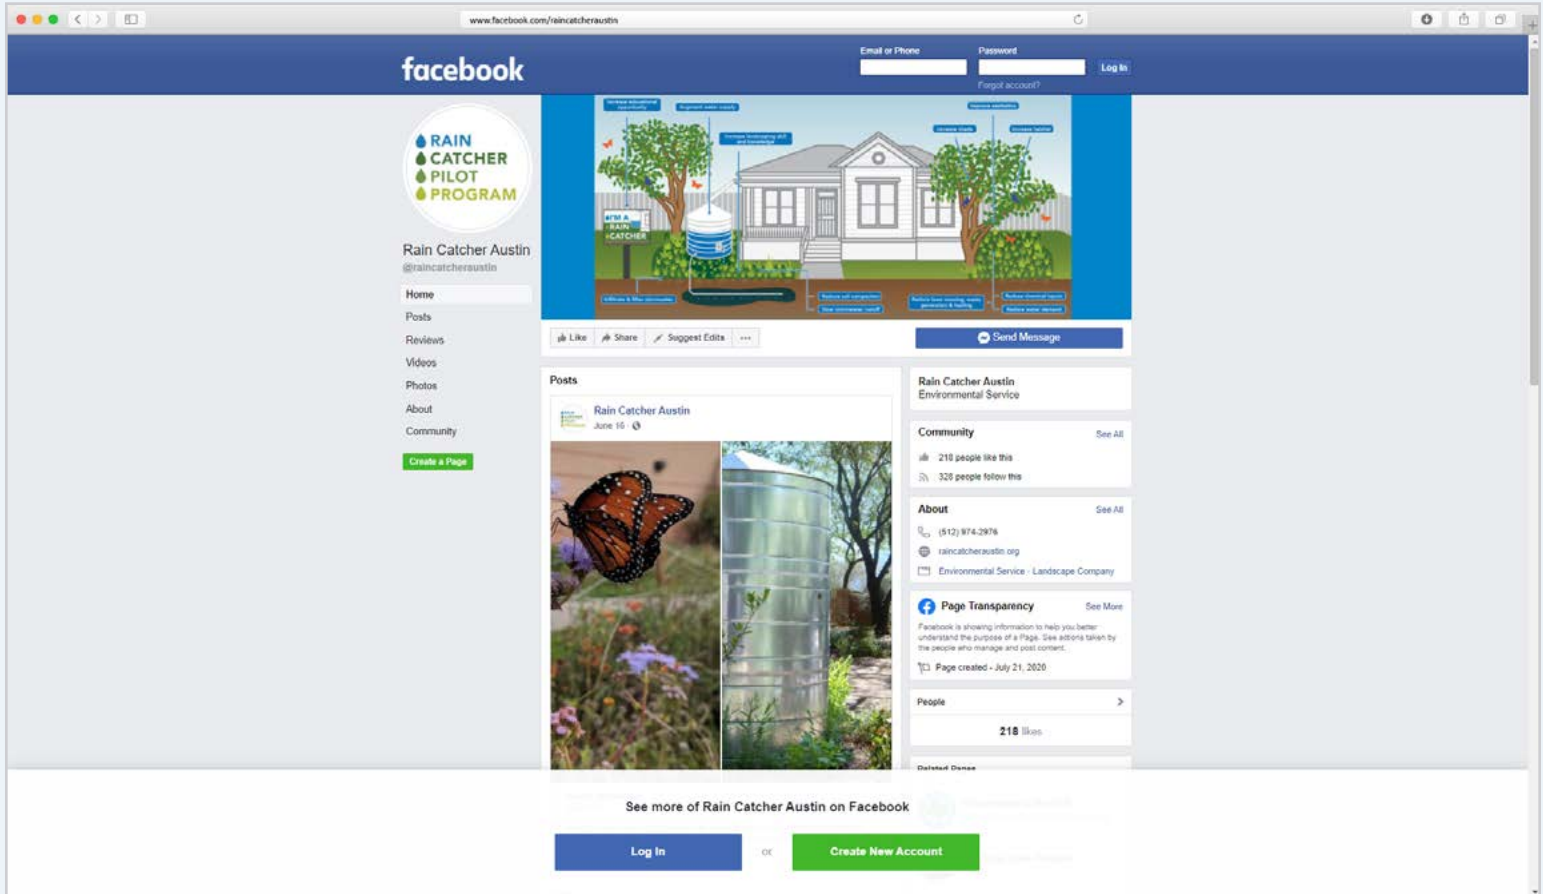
www.facebook.com/raincatcheraustin

facebook

Email or Phone

Password

Log In

Forgot account?

RAIN CATCHER PILOT PROGRAM

Rain Catcher Austin
@raincatcheraustin

Home
Posts
Reviews
Videos
Photos
About
Community

Create a Page

I'M A RAIN CATCHER

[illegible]

Like
Share
Suggest Edits
...

Send Message

Posts

Rain Catcher Austin
June 16 ·

Rain Catcher Austin
Environmental Service

Community
See All
218 people like this
328 people follow this

About
See All
(512) 974-2976
raincatcheraustin.org
Environmental Service · Landscape Company

Page Transparency
See More
Facebook is showing information to help you better understand the purpose of a Page. See actions taken by the people who manage and post content.
Page created - July 21, 2020

People
218 likes

Related Pages

See more of Rain Catcher Austin on Facebook

Log In
or
Create New Account